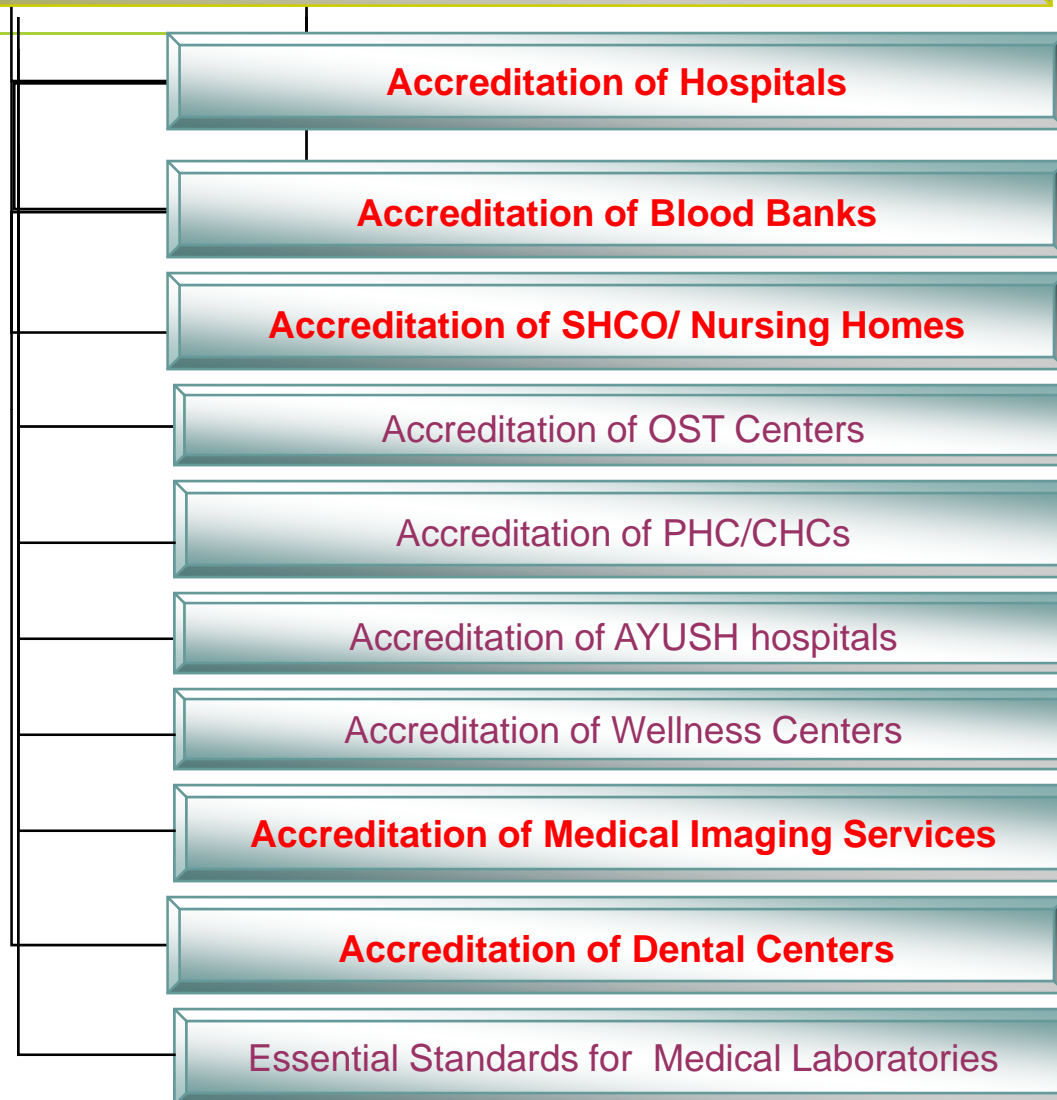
Accreditation of Hospitals

Accreditation of Blood Banks

Accreditation of SHCO/ Nursing Homes

Accreditation of OST Centers

Accreditation of PHC/CHCs

Accreditation of AYUSH hospitals

Accreditation of Wellness Centers

Accreditation of Medical Imaging Services

Accreditation of Dental Centers

Essential Standards for Medical Laboratories